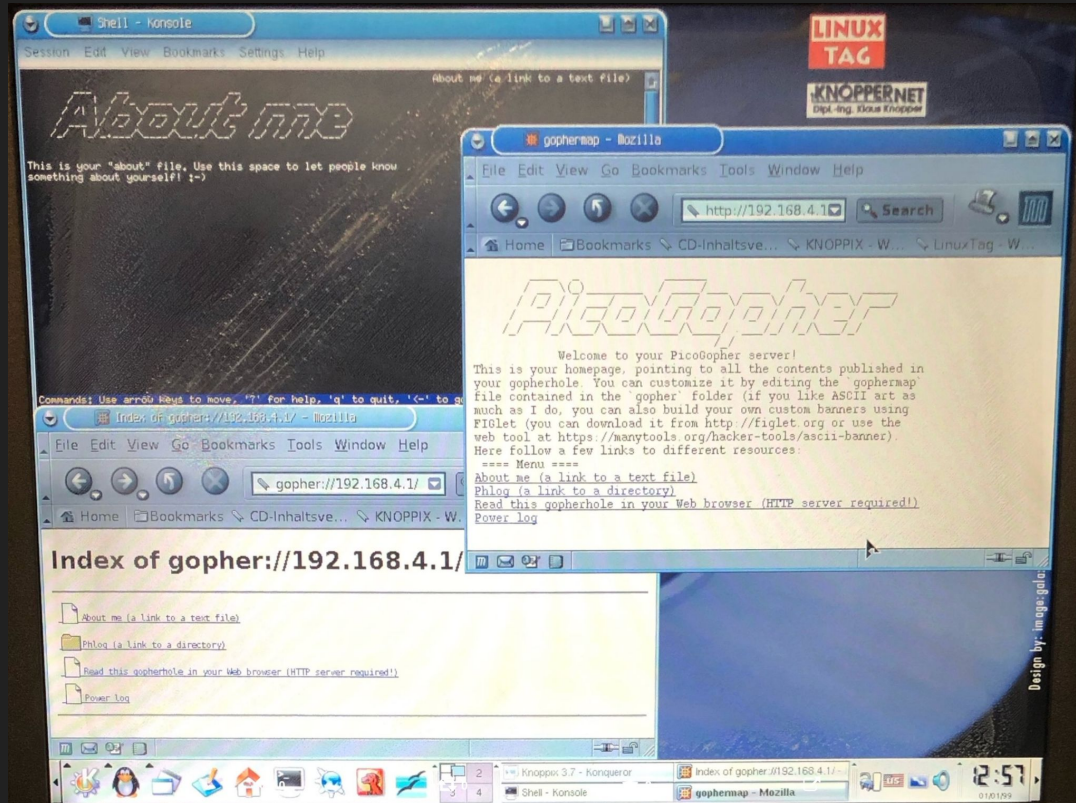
Shell - Konsole

Session Edit View Bookmarks Settings Help

About me (a link to a text file)

About me

This is your "about" file. Use this space to let people know something about yourself! :-)

Commands: Use arrow keys to move, '?' for help, 'q' to quit, '<-' to go

LINUX TAG

KNOPPER.NET
Dipl.-Ing. Klaus Knopper

gophermap - Mozilla

File Edit View Go Bookmarks Tools Window Help

http://192.168.4.1

Search

Home Bookmarks CD-Inhaltsve... KNOPPIX - W... LinuxTag - W...

PicoGopher

Welcome to your PicoGopher server!
This is your homepage, pointing to all the contents published in your gopherhole. You can customize it by editing the `gophermap` file contained in the `gopher` folder (if you like ASCII art as much as I do, you can also build your own custom banners using FIGlet (you can download it from http://figlet.org or use the web tool at https://manytools.org/hacker-tools/ascii-banner).
Here follow a few links to different resources:
==== Menu ====
About me (a link to a text file)
Phlog (a link to a directory)
Read this gopherhole in your Web browser (HTTP server required!)
Power log

Index of gopher://192.168.4.1/ - Mozilla

File Edit View Go Bookmarks Tools Window Help

gopher://192.168.4.1/

Home Bookmarks CD-Inhaltsve... KNOPPIX - W...

Index of gopher://192.168.4.1/

About me (a link to a text file)

Phlog (a link to a directory)

Read this gopherhole in your Web browser (HTTP server required!)

Power log

Design by: image:gala

3 2 4

Knoppix 3.7 - Konqueror

Shell - Konsole

Index of gopher://192.168.4.1/

gophermap - Mozilla

US

12:57
01/01/99